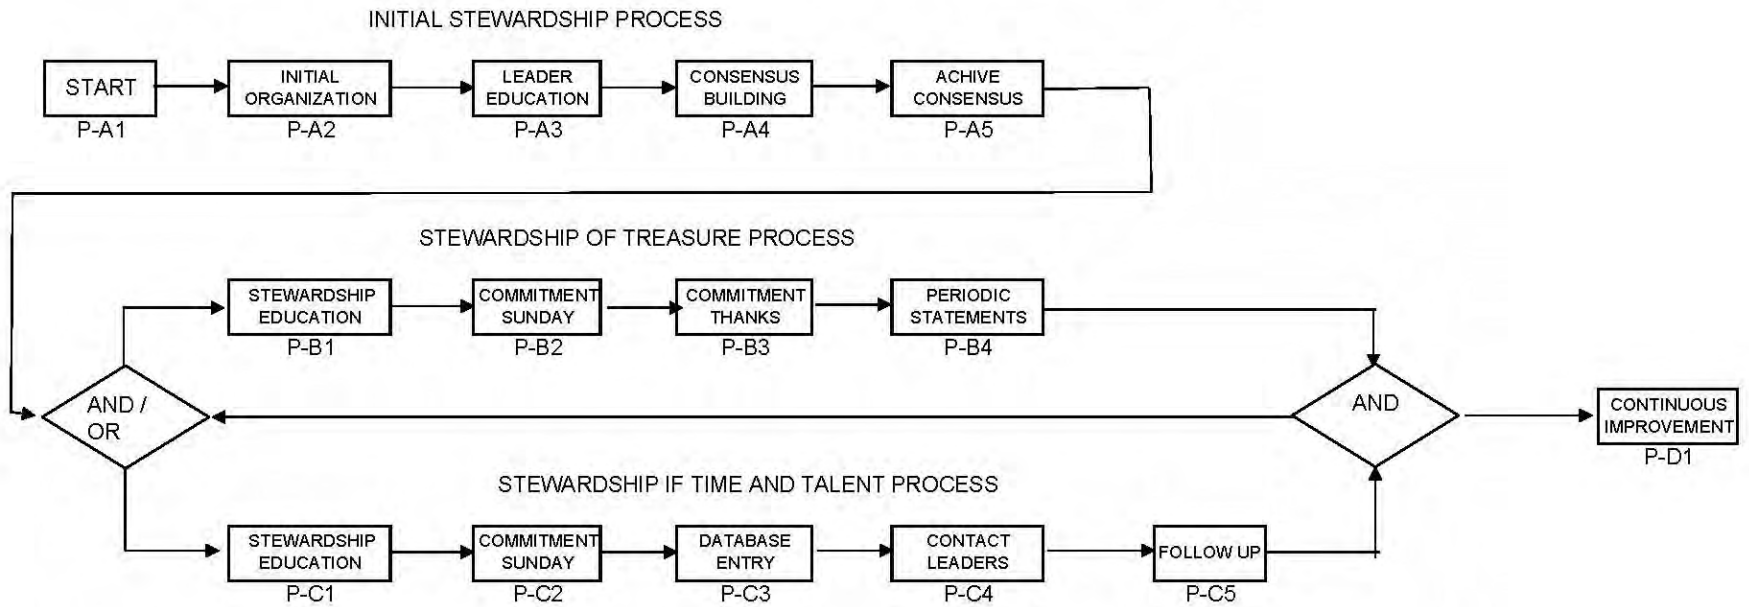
INITIAL STEWARDSHIP PROCESS

START
P-A1

INITIAL ORGANIZATION
P-A2

LEADER EDUCATION
P-A3

CONSENSUS BUILDING
P-A4

ACHIVE CONSENSUS
P-A5

STEWARDSHIP OF TREASURE PROCESS

STEWARDSHIP EDUCATION
P-B1

COMMITMENT SUNDAY
P-B2

COMMITMENT THANKS
P-B3

PERIODIC STATEMENTS
P-B4

AND / OR

AND

CONTINUOUS IMPROVEMENT
P-D1

STEWARDSHIP IF TIME AND TALENT PROCESS

STEWARDSHIP EDUCATION
P-C1

COMMITMENT SUNDAY
P-C2

DATABASE ENTRY
P-C3

CONTACT LEADERS
P-C4

FOLLOW UP
P-C5